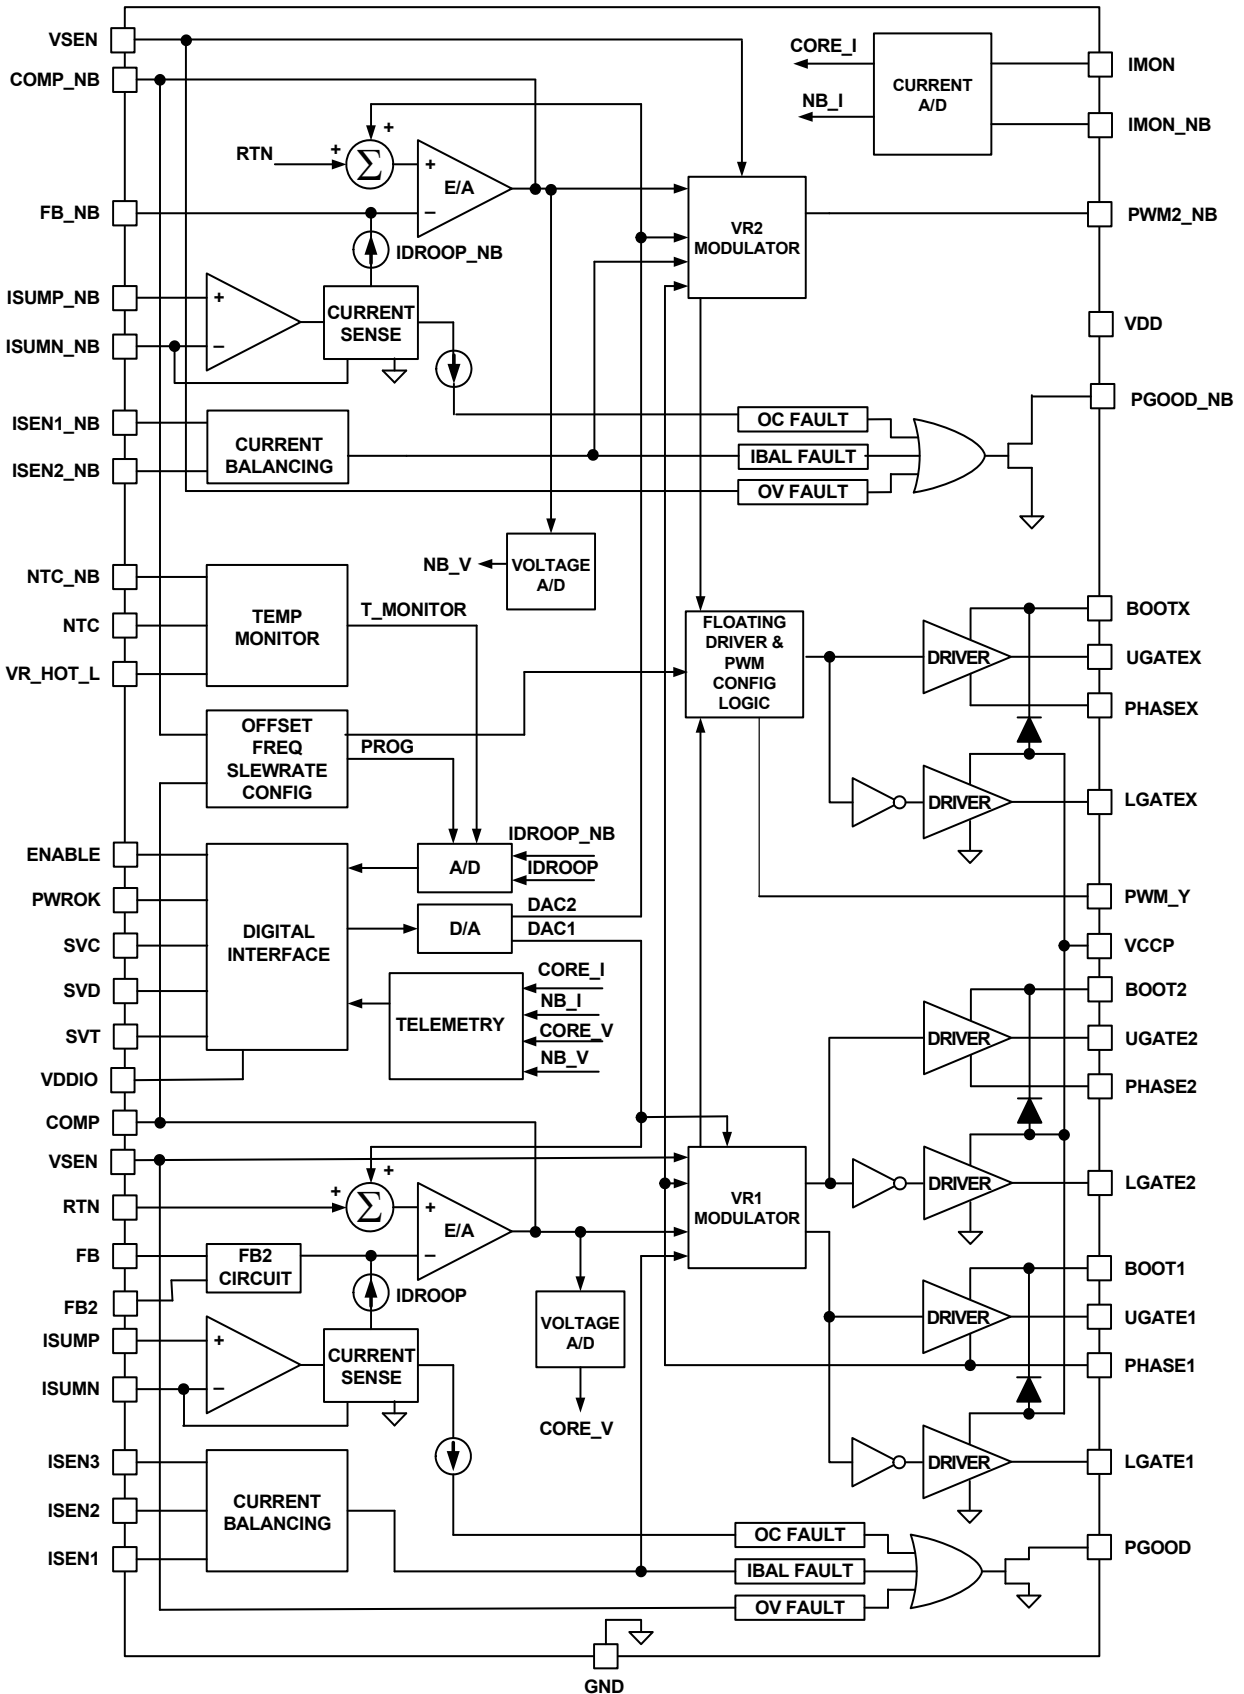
VSEN
COMP_NB
RTN
$\Sigma$
E/A
FB_NB
IDROOP_NB
ISUMP_NB
ISUMN_NB
CURRENT SENSE
ISEN1_NB
ISEN2_NB
CURRENT BALANCING
NB_V
VOLTAGE A/D
NTC_NB
NTC
VR_HOT_L
TEMP MONITOR
T_MONITOR
OFFSET FREQ SLEWRATE CONFIG
PROG
ENABLE
PWROK
SVC
SVD
SVT
VDDIO
DIGITAL INTERFACE
A/D
IDROOP_NB
IDROOP
D/A
DAC2
DAC1
TELEMETRY
CORE_I
NB_I
CORE_V
NB_V
COMP
VSEN
RTN
FB
FB2
FB2 CIRCUIT
$\Sigma$
E/A
IDROOP
ISUMP
ISUMN
CURRENT SENSE
VOLTAGE A/D
CORE_V
ISEN3
ISEN2
ISEN1
CURRENT BALANCING
GND
CORE_I
NB_I
CURRENT A/D
IMON
IMON_NB
VR2 MODULATOR
PWM2_NB
VDD
PGOOD_NB
OC FAULT
IBAL FAULT
OV FAULT
FLOATING DRIVER & PWM CONFIG LOGIC
DRIVER
BOOTX
UGATEX
PHASEX
DRIVER
LGATEX
PWM_Y
VCCP
BOOT2
DRIVER
UGATE2
PHASE2
VR1 MODULATOR
DRIVER
LGATE2
BOOT1
DRIVER
UGATE1
PHASE1
DRIVER
LGATE1
OC FAULT
IBAL FAULT
OV FAULT
PGOOD